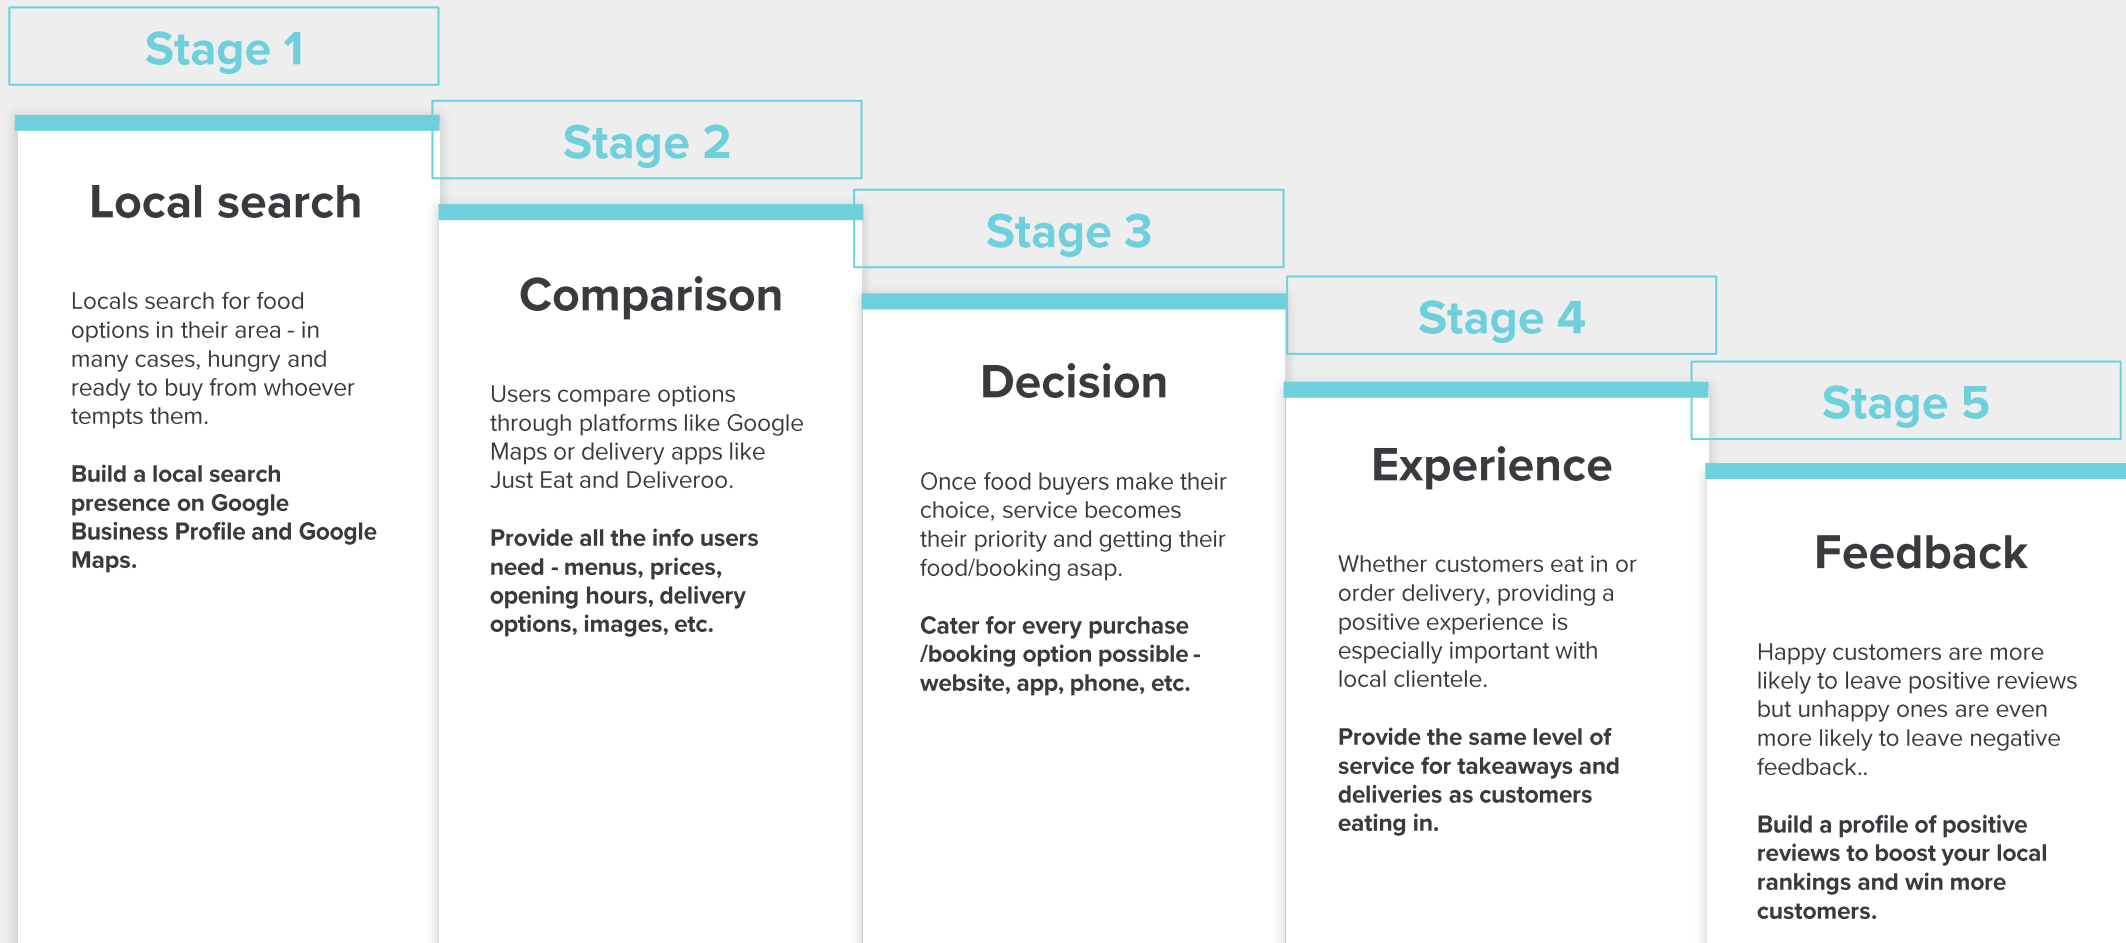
Stage 1

Local search

Locals search for food options in their area - in many cases, hungry and ready to buy from whoever tempts them.

Build a local search presence on Google Business Profile and Google Maps.

Stage 2

Comparison

Users compare options through platforms like Google Maps or delivery apps like Just Eat and Deliveroo.

Provide all the info users need - menus, prices, opening hours, delivery options, images, etc.

Stage 3

Decision

Once food buyers make their choice, service becomes their priority and getting their food/booking asap.

Cater for every purchase /booking option possible - website, app, phone, etc.

Stage 4

Experience

Whether customers eat in or order delivery, providing a positive experience is especially important with local clientele.

Provide the same level of service for takeaways and deliveries as customers eating in.

Stage 5

Feedback

Happy customers are more likely to leave positive reviews but unhappy ones are even more likely to leave negative feedback..

Build a profile of positive reviews to boost your local rankings and win more customers.